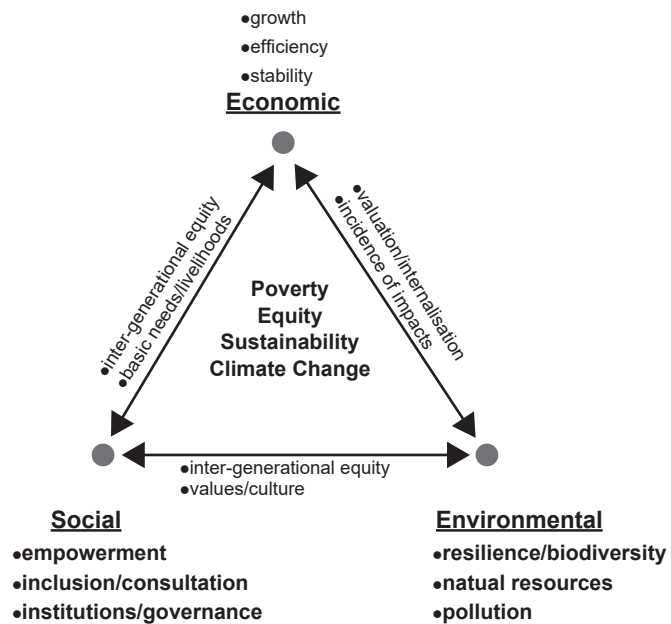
•growth
•efficiency
•stability
Economic

•inter-generational equity
•basic needs/livelihoods

•valuation/internalisation
•incidence of impacts

Poverty
Equity
Sustainability
Climate Change

•inter-generational equity
•values/culture

Social
•empowerment
•inclusion/consultation
•institutions/governance

Environmental
•resilience/biodiversity
•natual resources
•pollution